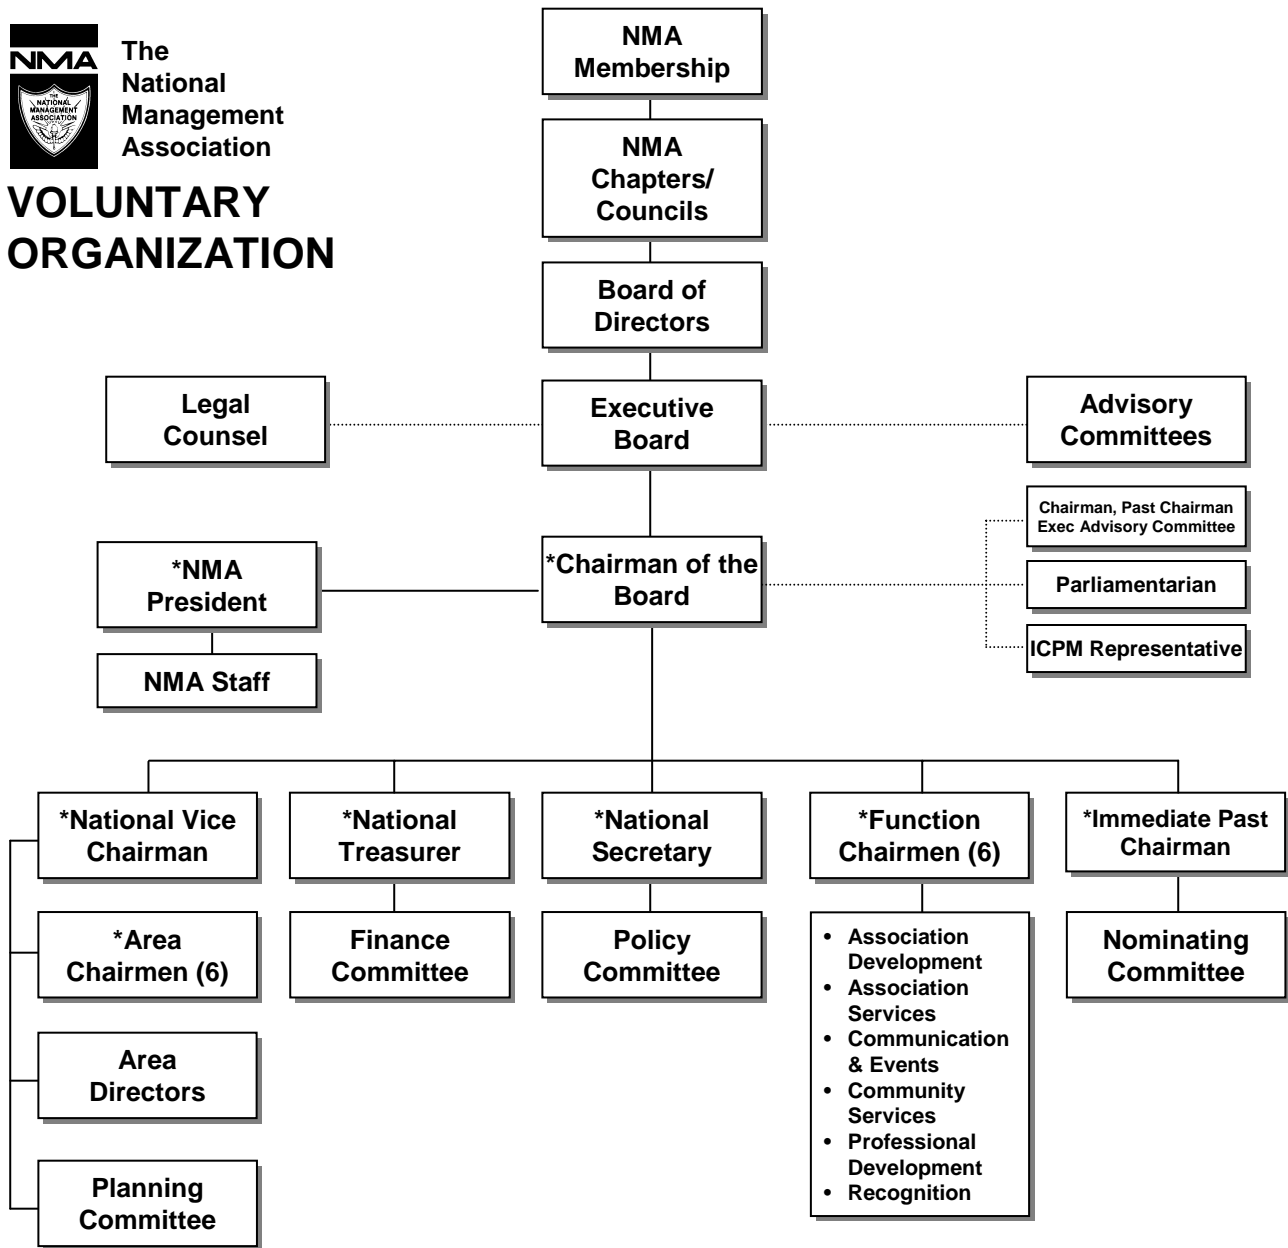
NMA
THE NATIONAL MANAGEMENT ASSOCIATION

The National Management Association

VOLUNTARY ORGANIZATION

NMA Membership

NMA Chapters/ Councils

Board of Directors

Legal Counsel

Executive Board

Advisory Committees

Chairman, Past Chairman Exec Advisory Committee

*NMA President

*Chairman of the Board

Parliamentarian

ICPM Representative

NMA Staff

*National Vice Chairman

*National Treasurer

*National Secretary

*Function Chairmen (6)

*Immediate Past Chairman

*Area Chairmen (6)

Finance Committee

Policy Committee

- Association Development
- Association Services
- Communication & Events
- Community Services
- Professional Development
- Recognition

Nominating Committee

Area Directors

Planning Committee